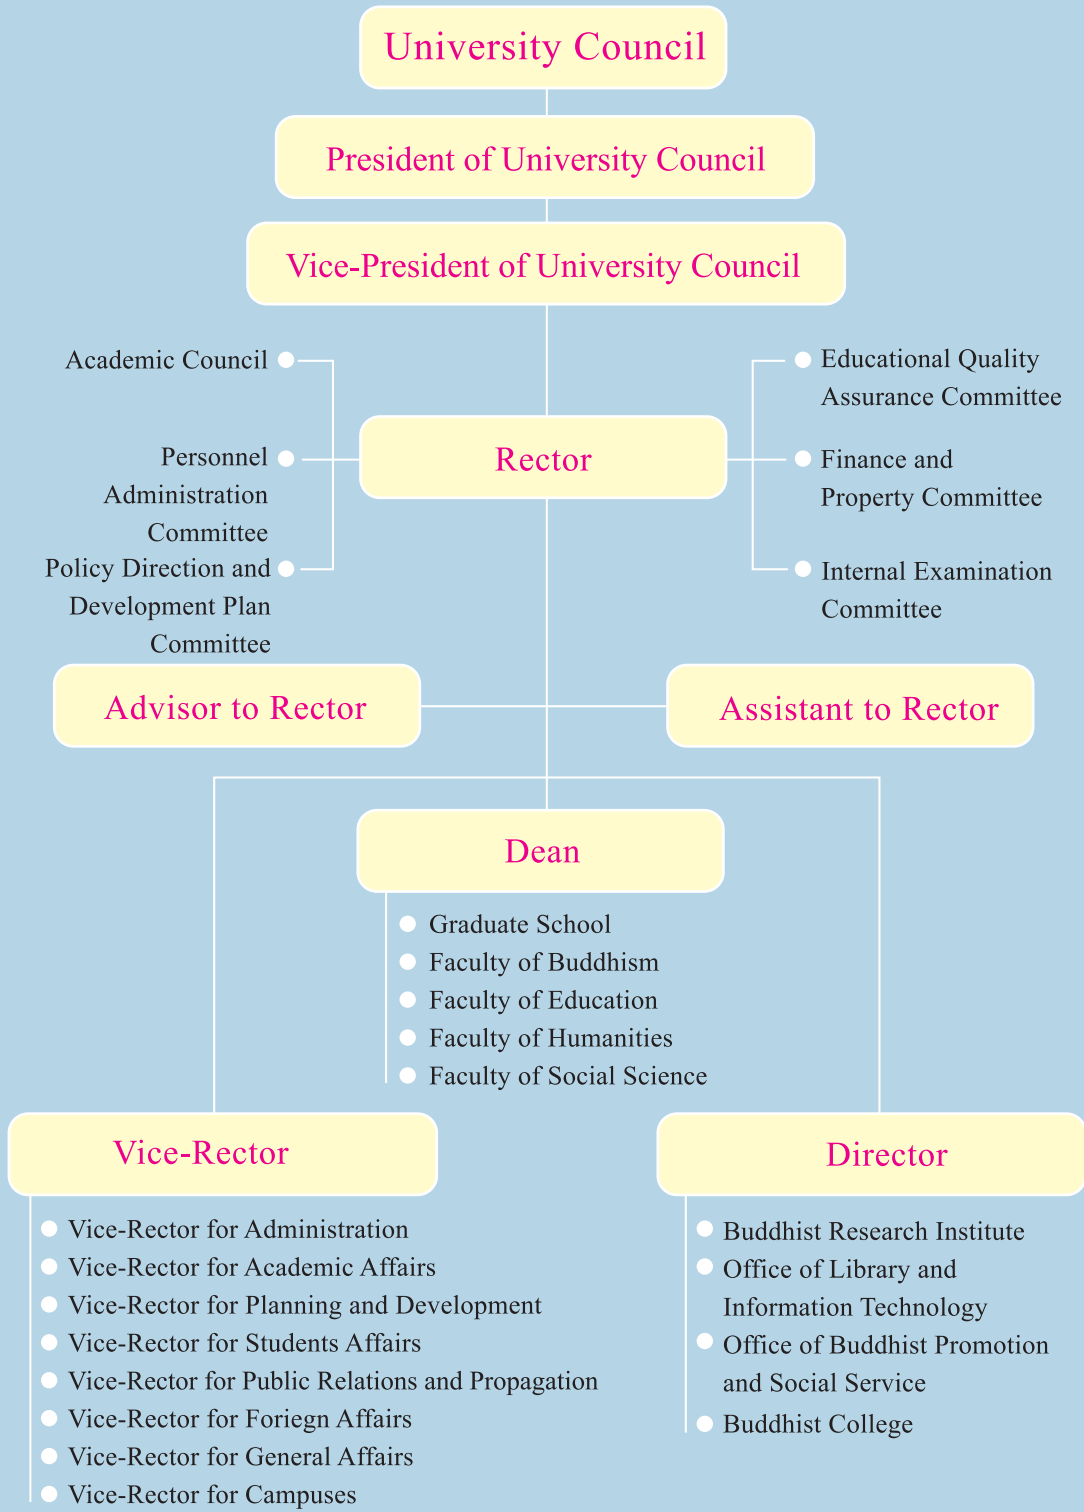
University Council

President of University Council

Vice-President of University Council

Academic Council

Personnel Administration Committee

Policy Direction and Development Plan Committee

Rector

Educational Quality Assurance Committee

Finance and Property Committee

Internal Examination Committee

Advisor to Rector

Assistant to Rector

Dean

Graduate School
Faculty of Buddhism
Faculty of Education
Faculty of Humanities
Faculty of Social Science

Vice-Rector

Vice-Rector for Administration
Vice-Rector for Academic Affairs
Vice-Rector for Planning and Development
Vice-Rector for Students Affairs
Vice-Rector for Public Relations and Propagation
Vice-Rector for Foriegn Affairs
Vice-Rector for General Affairs
Vice-Rector for Campuses

Director

Buddhist Research Institute
Office of Library and Information Technology
Office of Buddhist Promotion and Social Service
Buddhist College